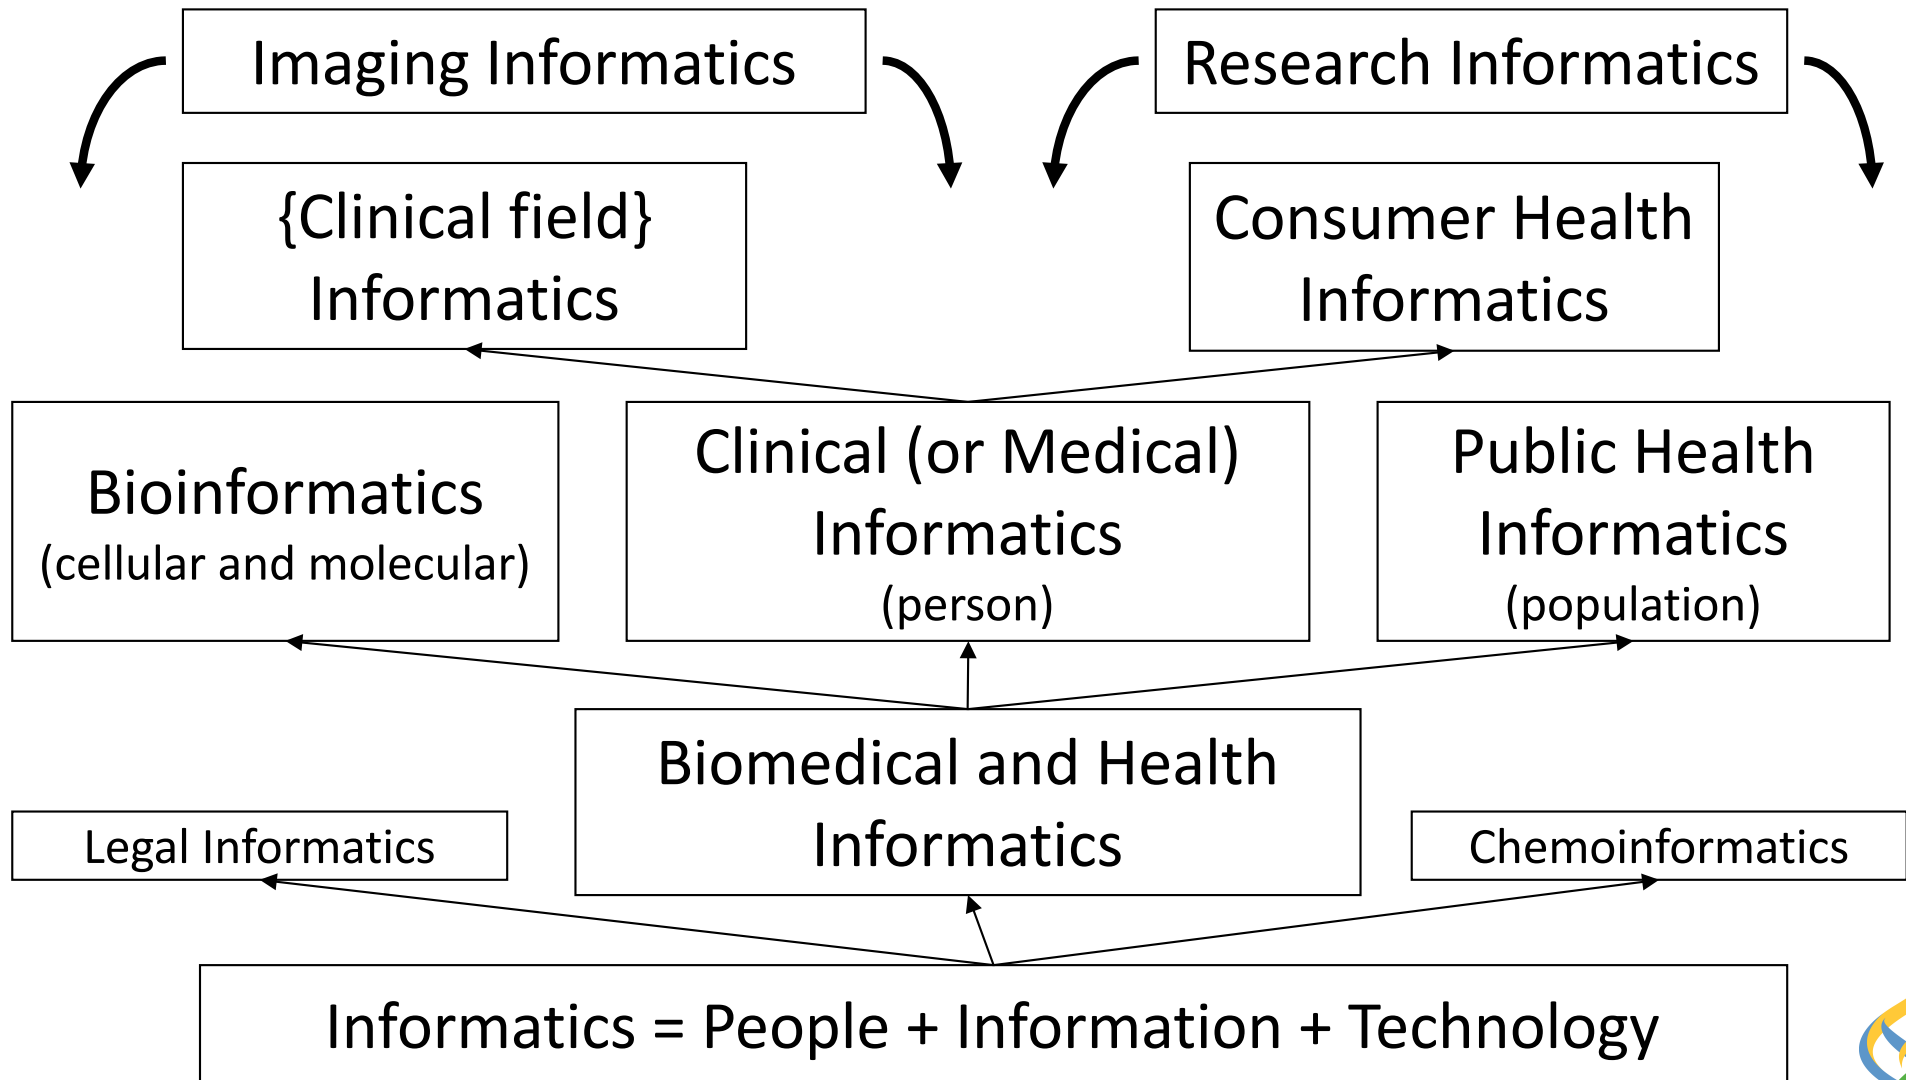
Imaging Informatics

Research Informatics

{Clinical field} Informatics

Consumer Health Informatics

Bioinformatics (cellular and molecular)

Clinical (or Medical) Informatics (person)

Public Health Informatics (population)

Biomedical and Health Informatics

Legal Informatics

Chemoinformatics

Informatics = People + Information + Technology